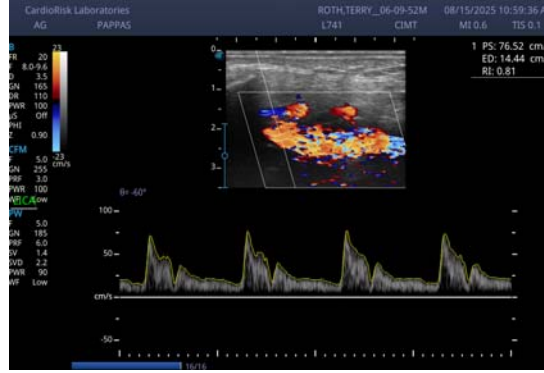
CardioRisk Laboratories
AG PAPPAS
ROTH,TERRY_06-09-52M
L741 CIMT
08/15/2025 10:59:36 A
MI 0.6 TIS 0.1

B
FR 20
8.0-9.6
D 3.5
GN 165
DR 110
PWR 100
US Off
PHI
Z 0.90

23
-23
cm/s

CFM
F 5.0
GN 255
PRF 3.0
PWR 100
WF Low

ICA
PW
F 5.0
GN 185
PRF 6.0
SV 1.4
SVD 2.2
PWR 90
WF Low

1 PS: 76.52 cm
ED: 14.44 cm
RI: 0.81

0
1
2
3

θ= 60°
100
50
cm/s
-50

16/16